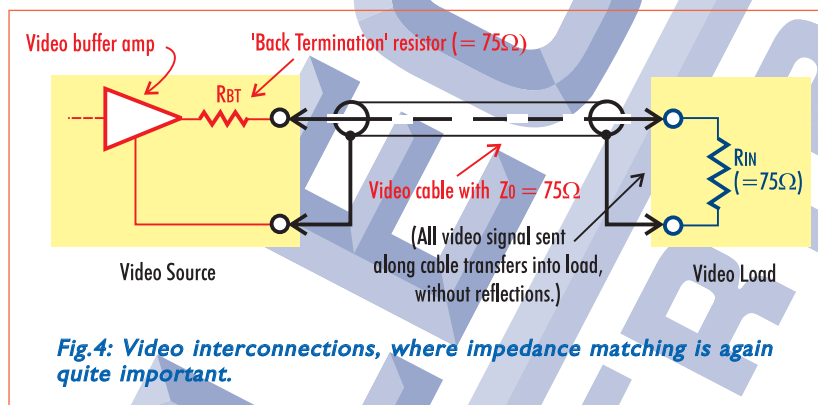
Video buffer amp

'Back Termination' resistor ($= 75\Omega$)

$R_{BT}$

$R_{IN}$ ($=75\Omega$)

Video cable with $Z_0 = 75\Omega$

(All video signal sent along cable transfers into load, without reflections.)

Video Source

Video Load

Fig.4: Video interconnections, where impedance matching is again quite important.